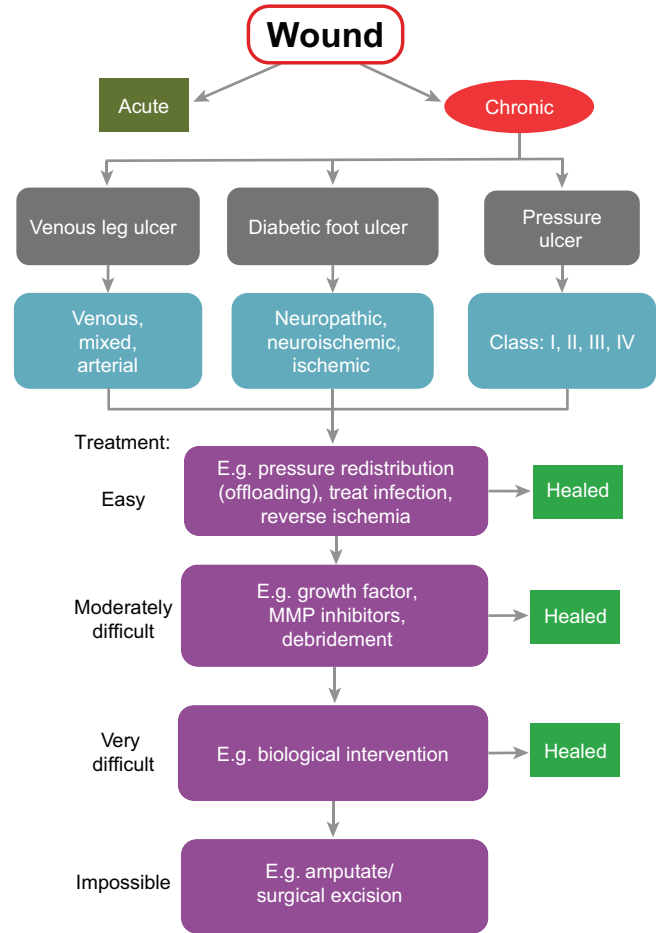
Wound

Acute

Chronic

Venous leg ulcer

Diabetic foot ulcer

Pressure ulcer

Venous, mixed, arterial

Neuropathic, neuroischemic, ischemic

Class: I, II, III, IV

Treatment:

Easy

E.g. pressure redistribution (offloading), treat infection, reverse ischemia

Healed

Moderately difficult

E.g. growth factor, MMP inhibitors, debridement

Healed

Very difficult

E.g. biological intervention

Healed

Impossible

E.g. amputate/ surgical excision